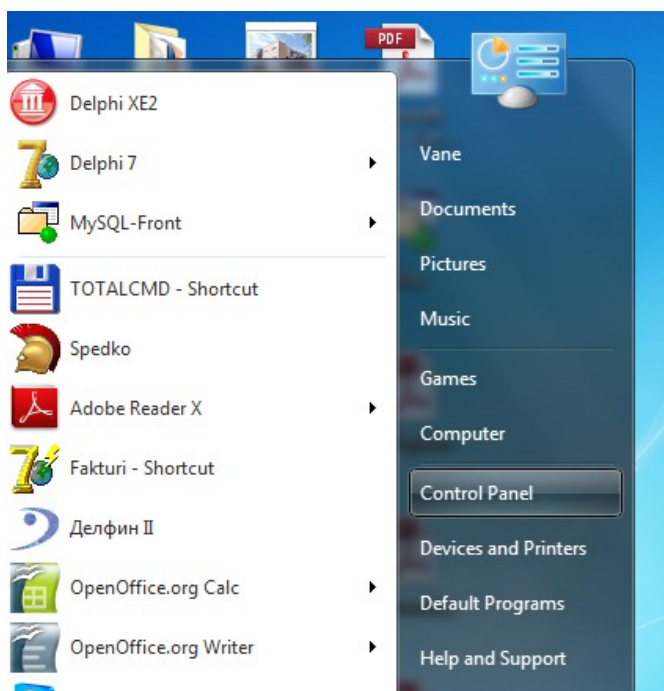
PDF

Delphi XE2
Delphi 7
MySQL-Front
TOTALCMD - Shortcut
Spedko
Adobe Reader X
Fakturi - Shortcut
Делфин II
OpenOffice.org Calc
OpenOffice.org Writer

Vane
Documents
Pictures
Music
Games
Computer
Control Panel
Devices and Printers
Default Programs
Help and Support